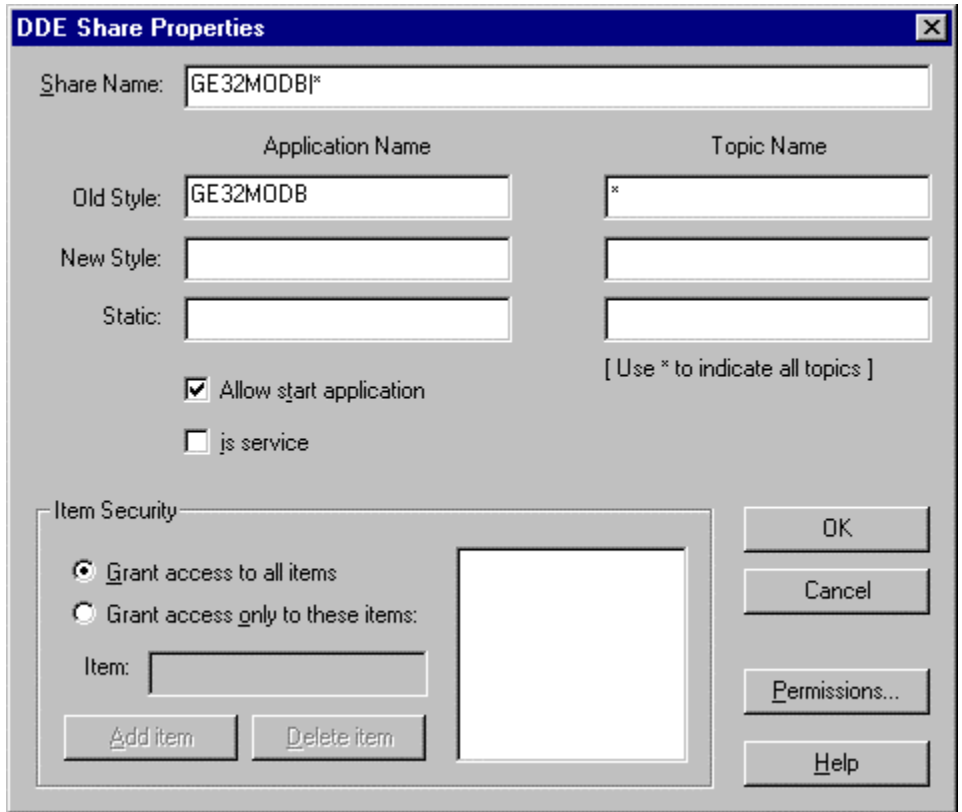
DDE Share Properties

Share Name: GE32MODB|*

Application Name

Topic Name

Old Style: GE32MODB

*

New Style:

Static:

[ Use * to indicate all topics ]

Allow start application

is service

Item Security

Grant access to all items

Grant access only to these items:

Item:

Add item

Delete item

OK

Cancel

Permissions...

Help